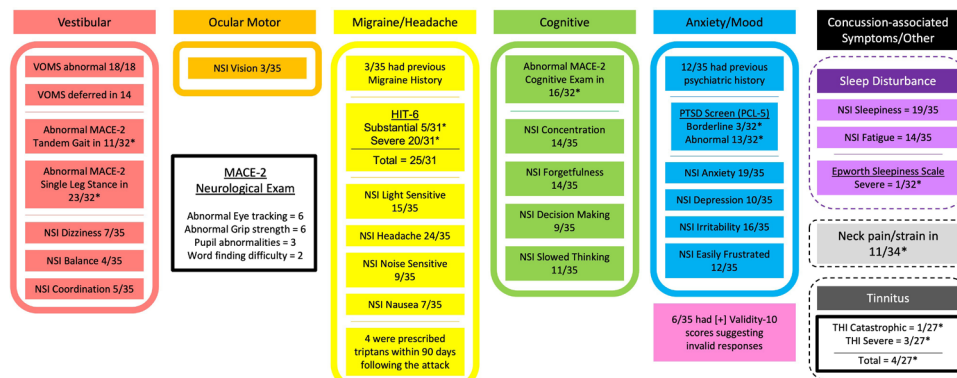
Vestibular

VOMS abnormal 18/18

VOMS deferred in 14

Abnormal MACE-2 Tandem Gait in 11/32*

Abnormal MACE-2 Single Leg Stance in 23/32*

NSI Dizziness 7/35

NSI Balance 4/35

NSI Coordination 5/35

Ocular Motor

NSI Vision 3/35

MACE-2 Neurological Exam

Abnormal Eye tracking = 6
Abnormal Grip strength = 6
Pupil abnormalities = 3
Word finding difficulty = 2

Migraine/Headache

3/35 had previous Migraine History

HIT-6
Substantial 5/31*
Severe 20/31*
Total = 25/31

NSI Light Sensitive 15/35

NSI Headache 24/35

NSI Noise Sensitive 9/35

NSI Nausea 7/35

4 were prescribed triptans within 90 days following the attack

Cognitive

Abnormal MACE-2 Cognitive Exam in 16/32*

NSI Concentration 14/35

NSI Forgetfulness 14/35

NSI Decision Making 9/35

NSI Slowed Thinking 11/35

Anxiety/Mood

12/35 had previous psychiatric history

PTSD Screen (PCL-5)
Borderline 3/32*
Abnormal 13/32*

NSI Anxiety 19/35

NSI Depression 10/35

NSI Irritability 16/35

NSI Easily Frustrated 12/35

6/35 had [+] Validity-10 scores suggesting invalid responses

Concussion-associated Symptoms/Other

Sleep Disturbance

NSI Sleepiness = 19/35

NSI Fatigue = 14/35

Epworth Sleepiness Scale
Severe = 1/32*

Neck pain/strain in 11/34*

Tinnitus

THI Catastrophic = 1/27*
THI Severe = 3/27*
Total = 4/27*